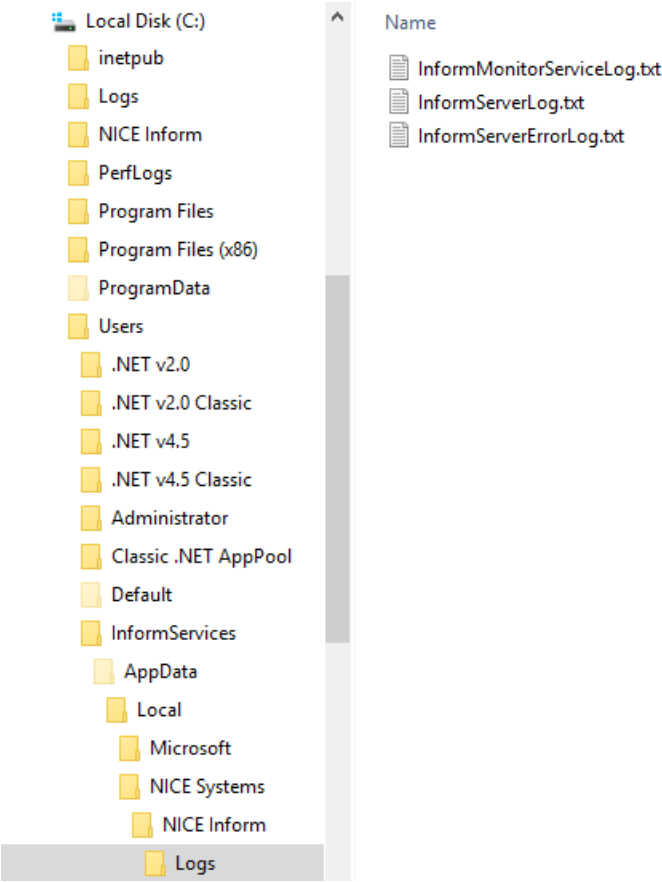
Local Disk (C:)
inetpub
Logs
NICE Inform
PerfLogs
Program Files
Program Files (x86)
ProgramData
Users
.NET v2.0
.NET v2.0 Classic
.NET v4.5
.NET v4.5 Classic
Administrator
Classic .NET AppPool
Default
InformServices
AppData
Local
Microsoft
NICE Systems
NICE Inform
Logs

Name
InformMonitorServiceLog.txt
InformServerLog.txt
InformServerErrorLog.txt